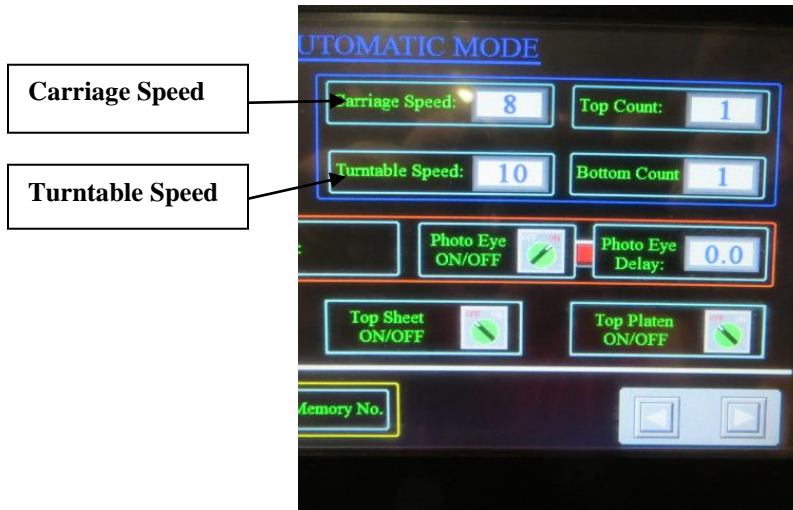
Carriage Speed

Turntable Speed

UTOMATIC MODE

Carriage Speed: 8

Top Count: 1

Turntable Speed: 10

Bottom Count 1

:

Photo Eye ON/OFF

Photo Eye Delay: 0.0

Top Sheet ON/OFF

Top Platen ON/OFF

Memory No.